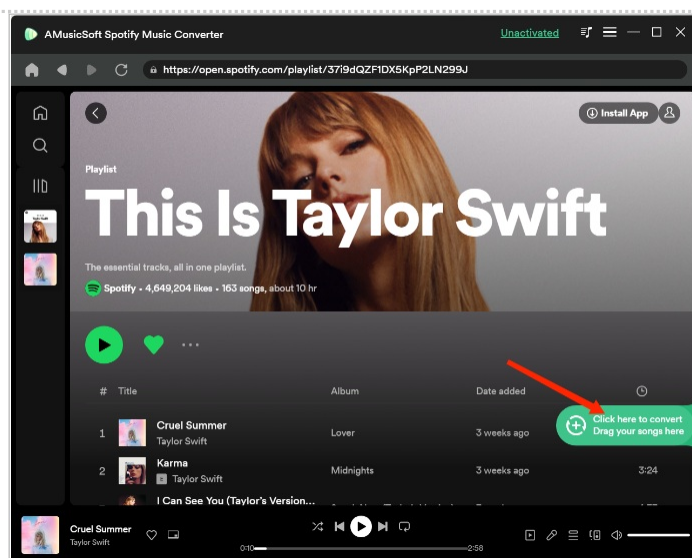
AMusicSoft Spotify Music Converter

Unactivated

https://open.spotify.com/playlist/37i9dQZF1DX5KpP2LN299J

Install App

Playlist

This Is Taylor Swift

The essential tracks, all in one playlist.

Spotify • 4,649,204 likes • 163 songs, about 10 hr

| # | Title | Album | Date added | |
|---|---|---|---|---|
| 1 | Cruel Summer Taylor Swift | Lover | 3 weeks ago | |
| 2 | Karma E Taylor Swift | Midnights | 3 weeks ago | 3:24 |
| | I Can See You (Taylor's Version... | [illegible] | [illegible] | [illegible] |

Click here to convert
Drag your songs here

Cruel Summer
Taylor Swift

0:10

2:58